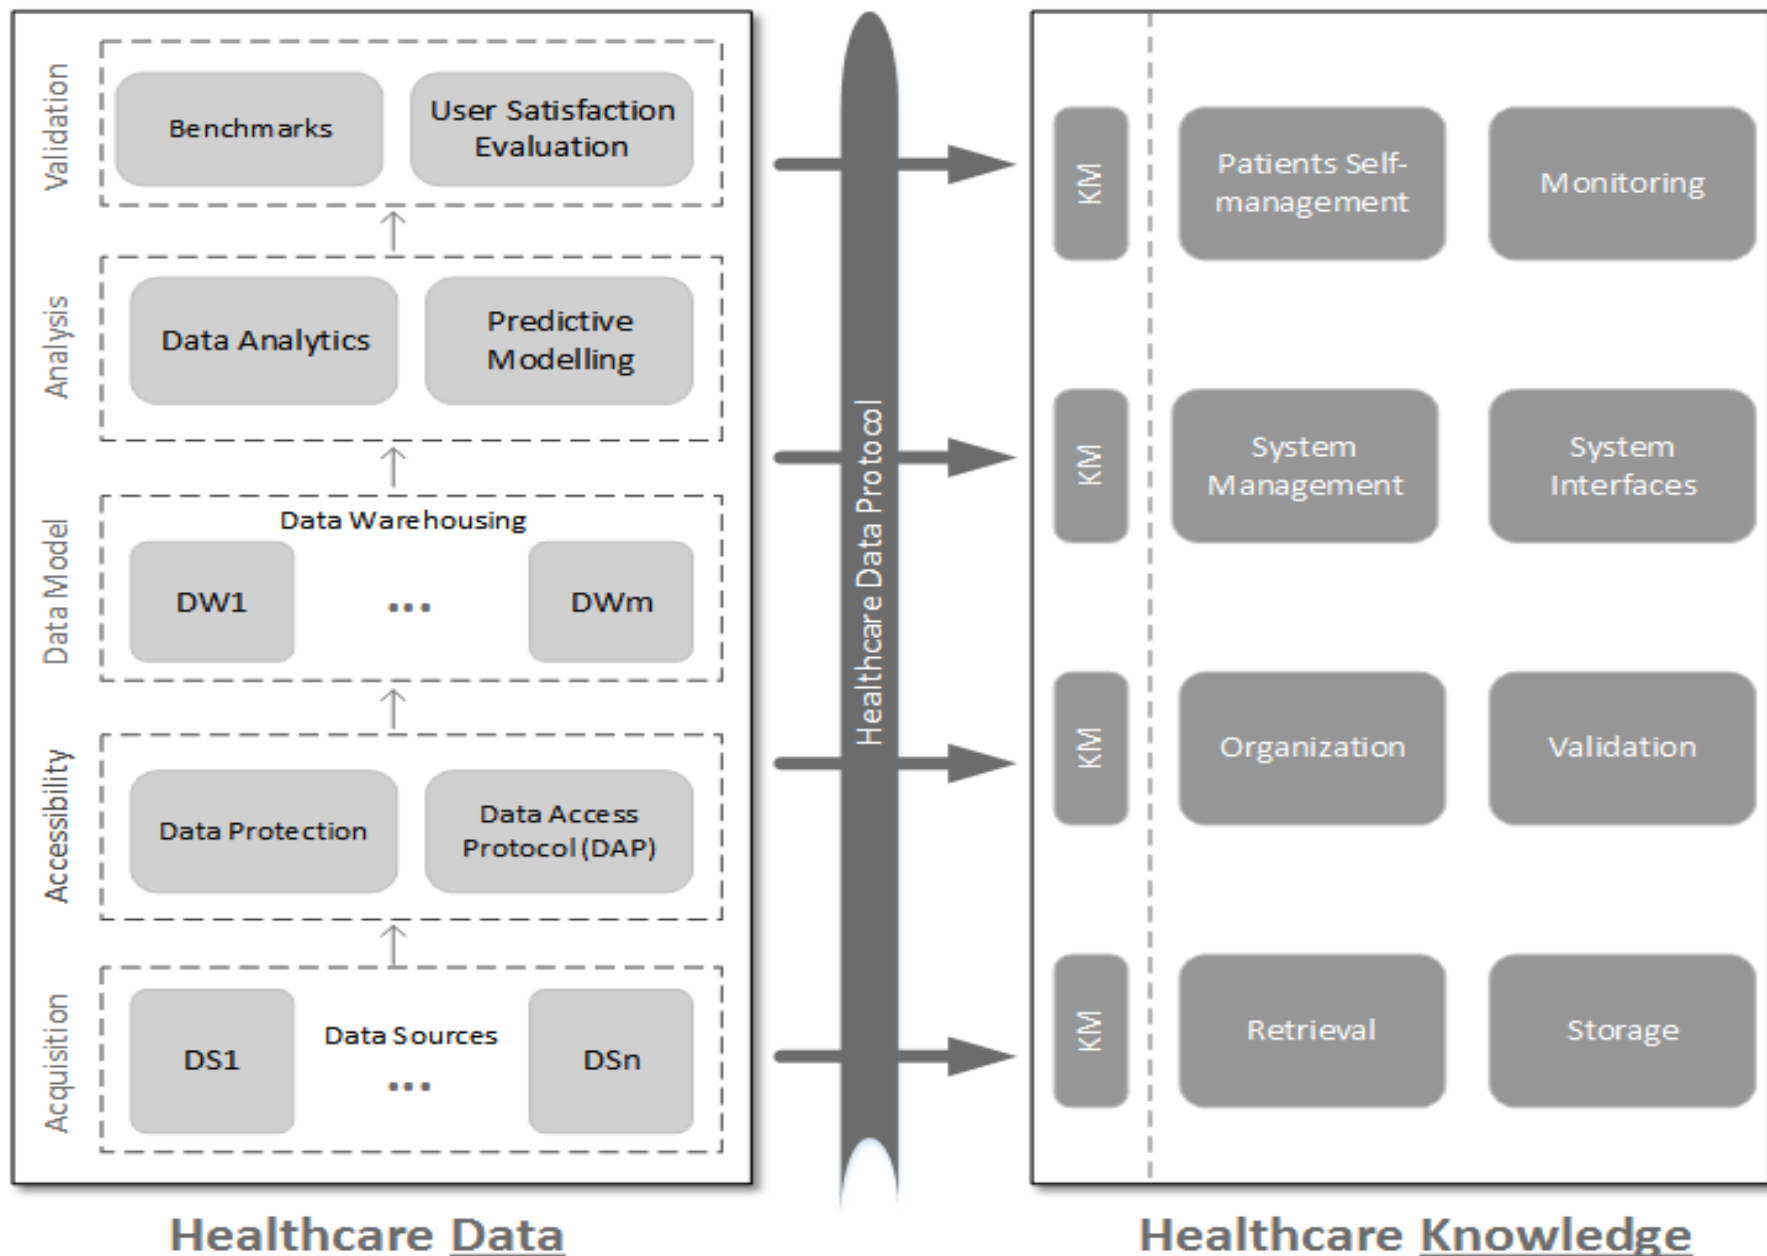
Validation

Benchmarks

User Satisfaction Evaluation

Analysis

Data Analytics

Predictive Modelling

Data Model

Data Warehousing

DW1

...

DWm

Accessibility

Data Protection

Data Access Protocol (DAP)

Acquisition

DS1

Data Sources

...

DSn

Healthcare Data Protocol

KM

Patients Self-management

Monitoring

KM

System Management

System Interfaces

KM

Organization

Validation

KM

Retrieval

Storage

Healthcare Data

Healthcare Knowledge